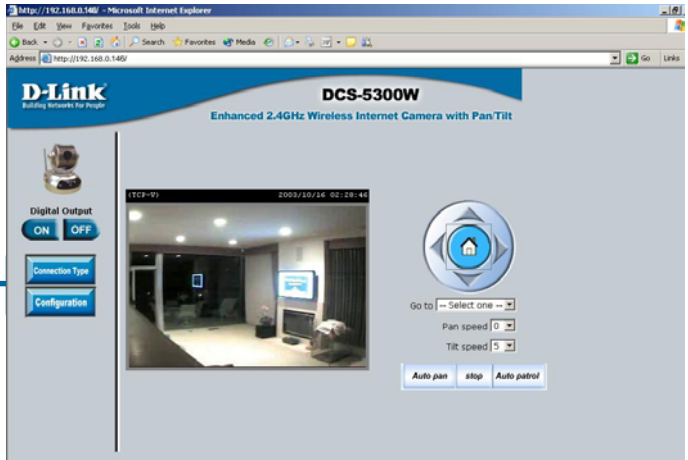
http://192.168.0.148/ - Microsoft Internet Explorer

File Edit View Favorites Tools Help

Back Search Favorites Media

Address http://192.168.0.148/ Go Links

D-Link
Building Networks For People

DCS-5300W

Enhanced 2.4GHz Wireless Internet Camera with Pan/Tilt

Digital Output

ON OFF

Connection Type

Configuration

(TCP-V) 2003/10/16 02:28:46

Go to -- Select one --

Pan speed 0

Tilt speed 5

Auto pan stop Auto patrol